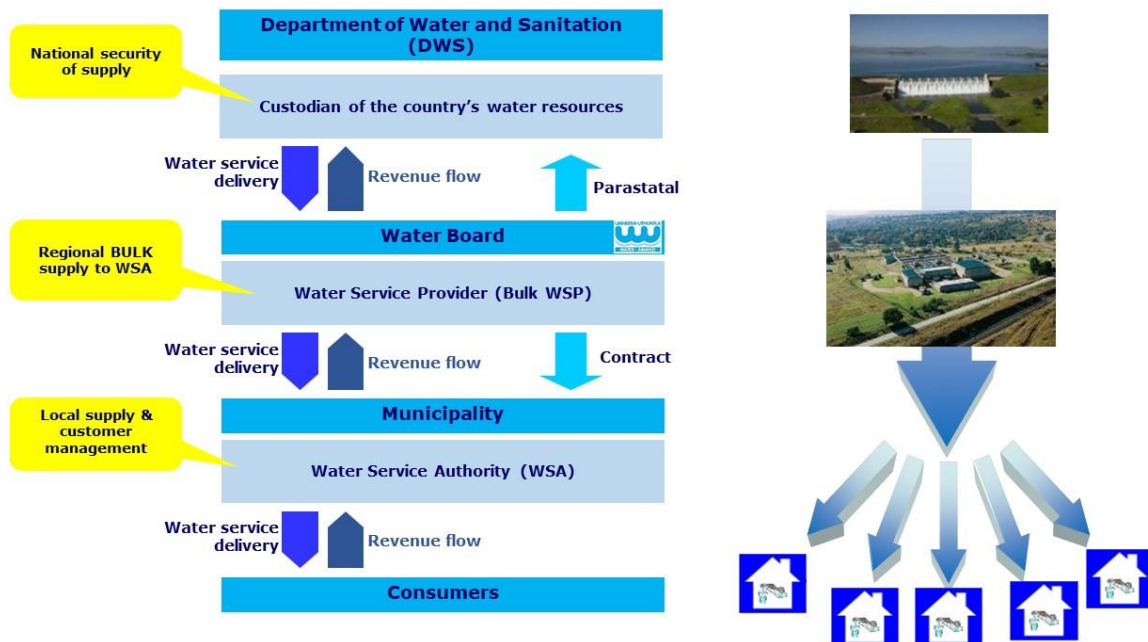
Department of Water and Sanitation (DWS)

National security of supply

Custodian of the country's water resources

Water service delivery

Revenue flow

Parastatal

Water Board

Regional BULK supply to WSA

Water Service Provider (Bulk WSP)

Water service delivery

Revenue flow

Contract

Municipality

Local supply & customer management

Water Service Authority (WSA)

Water service delivery

Revenue flow

Consumers